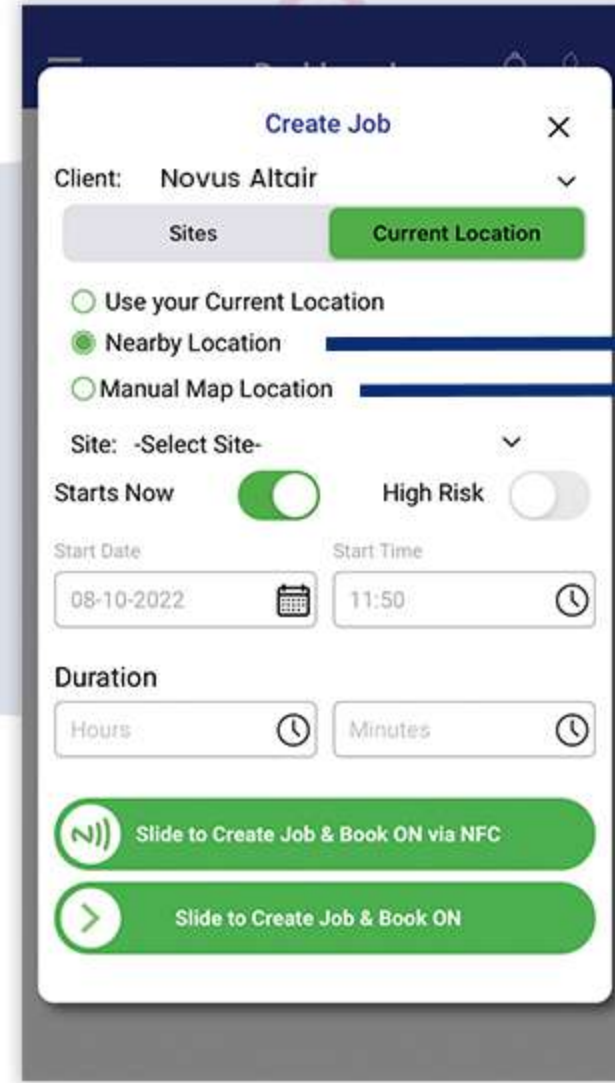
Create Job

Client: Novus Altair

Sites
Current Location

Use your Current Location
Nearby Location
Manual Map Location

Site: -Select Site-

Starts Now
High Risk

Start Date
08-10-2022
Start Time
11:50

Duration
Hours
Minutes

Slide to Create Job & Book ON via NFC

Slide to Create Job & Book ON